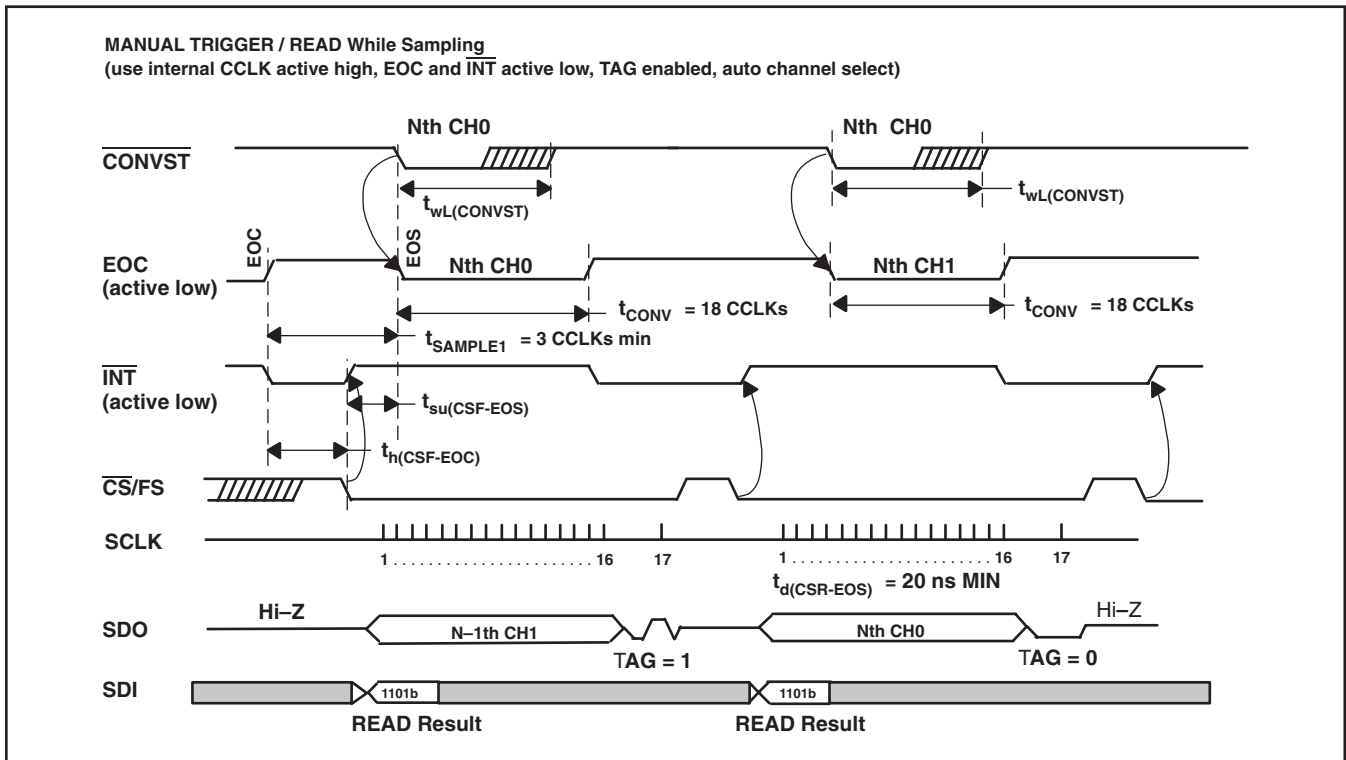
MANUAL TRIGGER / READ While Sampling
(use internal CCLK active high, EOC and $\overline{\text{INT}}$ active low, TAG enabled, auto channel select)

Nth CH0

Nth CH0

$\overline{\text{CONVST}}$

$t_{wL(CONVST)}$

$t_{wL(CONVST)}$

EOC

EOS

EOC (active low)

Nth CH0

Nth CH1

$t_{CONV}$ = 18 CCLKs

$t_{CONV}$ = 18 CCLKs

$t_{SAMPLE1}$ = 3 CCLKs min

$\overline{\text{INT}}$ (active low)

$t_{su(CSF-EOS)}$

$t_{h(CSF-EOC)}$

$\overline{\text{CS}}$/FS

SCLK

1 . . . . . . . . . . . . . . . . . . . . . . 16 17

1 . . . . . . . . . . . . . . . . . . . . . . 16 17

$t_{d(CSR-EOS)}$ = 20 ns MIN

SDO

Hi–Z

N–1th CH1

TAG = 1

Nth CH0

Hi–Z

TAG = 0

SDI

1101b

READ Result

1101b

READ Result